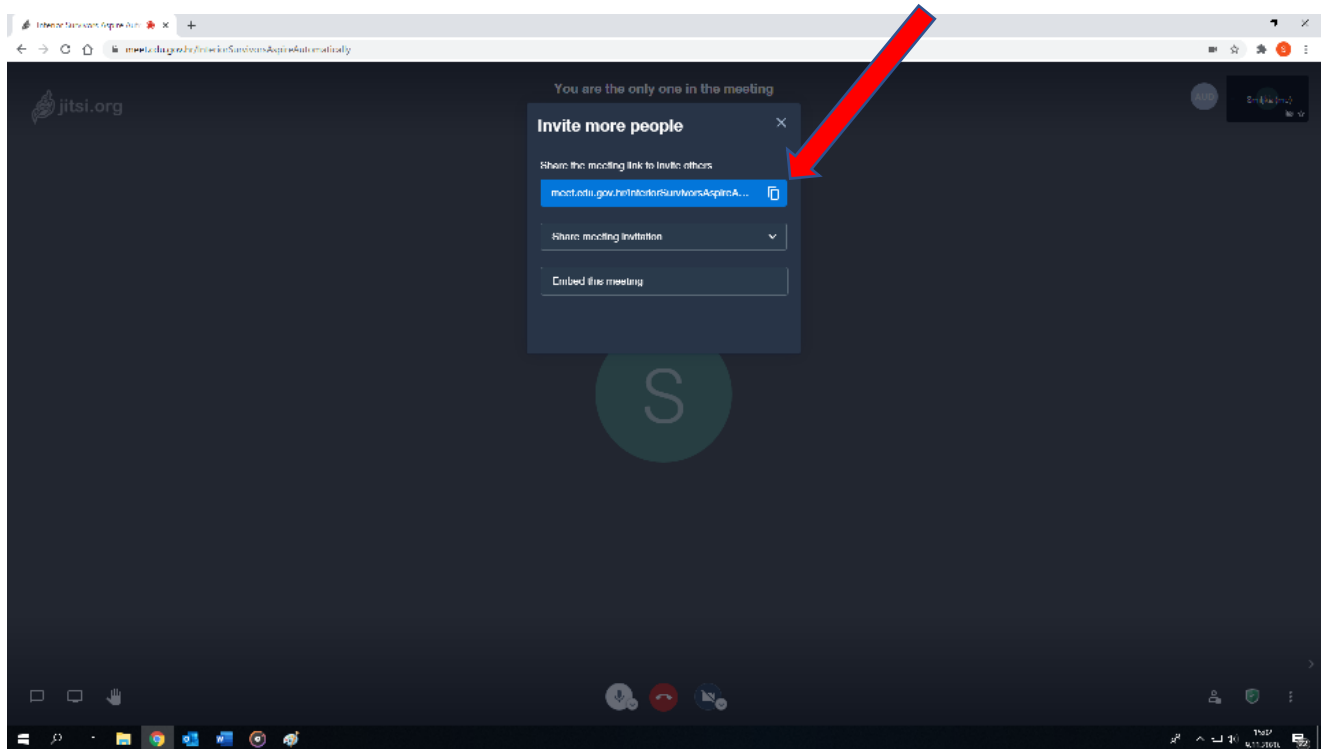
InteriorSurvivorsAspireAuto ×

meet.edu.gov.hr/InteriorSurvivorsAspireAutomatically

jitsi.org

You are the only one in the meeting

Invite more people

Share the meeting link to invite others

meet.edu.gov.hr/InteriorSurvivorsAspireA...

Share meeting invitation

Embed the meeting

S

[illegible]